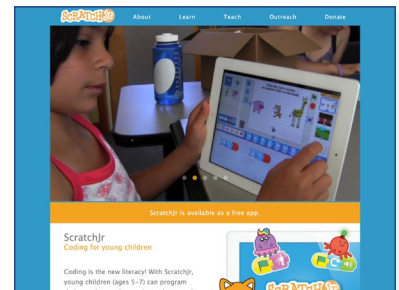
ScratchJr

About

Learn

Teach

Outreach

Donate

ScratchJr is available as a free app.

ScratchJr

Coding for young children

Coding is the new literacy! With ScratchJr, young children (ages 5-7) can program

ScratchJr